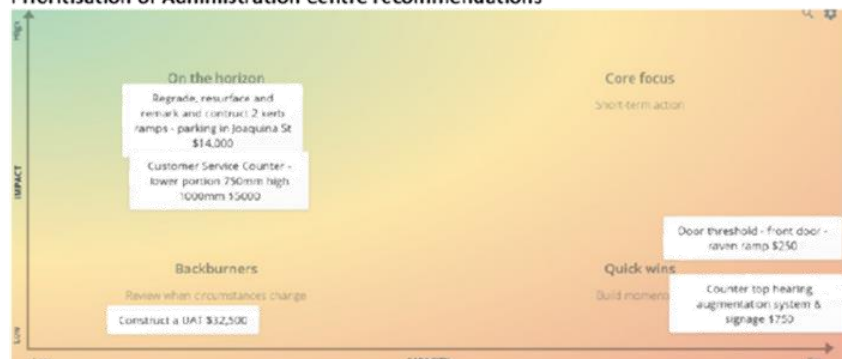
Prioritisation of Administration centre recommendations

High

IMPACT

Low

On the horizon

Regrade, resurface and remark and contruct 2 kerb ramps - parking in Joaquina St $14,000

Customer Service Counter - lower portion 750mm high 1000mm $5000

Core focus

Short-term action

Door threshold - front door - raven ramp $250

Backburners

Review when circumstances change

Construct a UAT $32,500

Quick wins

Build momen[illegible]

Counter top hearing augmentation system & signage $750

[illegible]